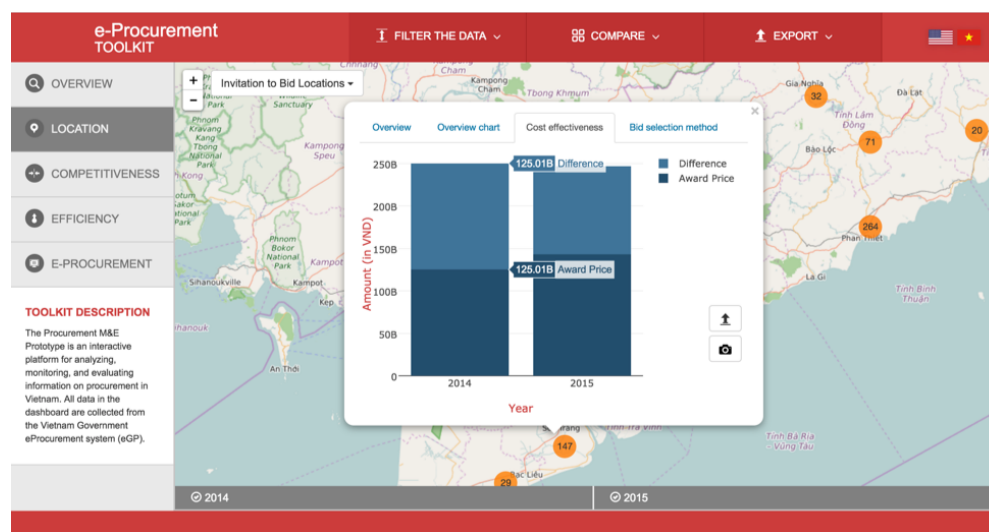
e-Procurement
TOOLKIT

FILTER THE DATA

COMPARE

EXPORT

OVERVIEW

LOCATION

COMPETITIVENESS

EFFICIENCY

E-PROCUREMENT

TOOLKIT DESCRIPTION

The Procurement M&E Prototype is an interactive platform for analyzing, monitoring, and evaluating information on procurement in Vietnam. All data in the dashboard are collected from the Vietnam Government eProcurement system (eGP).

+
−
Invitation to Bid Locations

Overview | Overview chart | Cost effectiveness | Bid selection method

×

Amount (in VND)

250B
200B
150B
100B
50B
0

125.01B Difference
125.01B Award Price

Difference
Award Price

2014
2015

Year

Cham
Kampong Cham
Tbong Khmum
Sanctuary
Phnom Kravang Kang
Kampong Speu
Phnom Bokor National Park
Kampot
Sihanoukville
Kep
An Thới
Gia Nghĩa
Đà Lạt
Tỉnh Lâm Đồng
Bảo Lộc
Phan Thiết
La Gi
Tỉnh Bình Thuận
Tỉnh Bà Rịa - Vũng Tàu
Sóc Trăng
Bạc Liêu
32
20
71
264
147
29

2014
2015